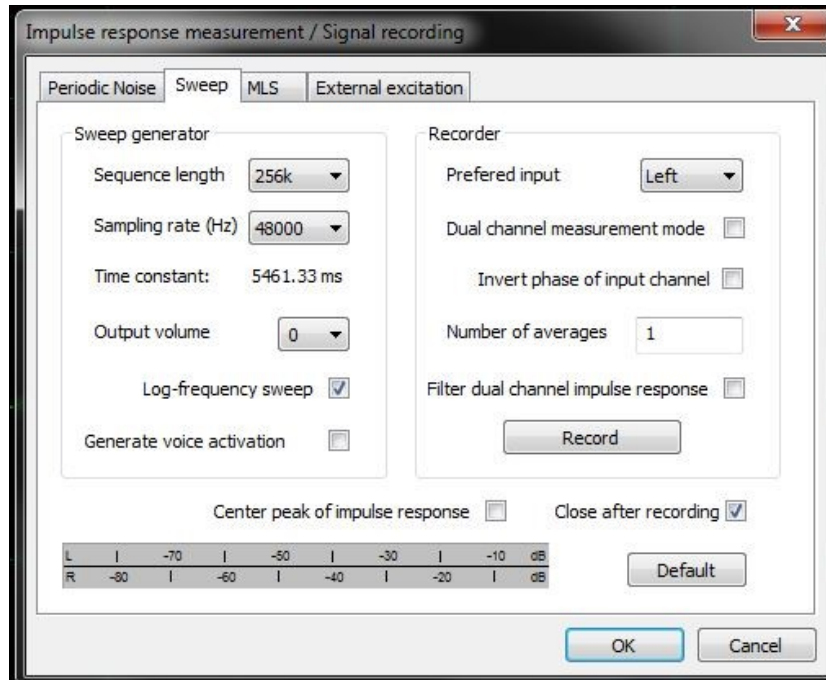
Impulse response measurement / Signal recording

Periodic Noise | Sweep | MLS | External excitation

Sweep generator

Sequence length 256k

Sampling rate (Hz) 48000

Time constant: 5461.33 ms

Output volume 0

Log-frequency sweep

Generate voice activation

Recorder

Prefered input Left

Dual channel measurement mode

Invert phase of input channel

Number of averages 1

Filter dual channel impulse response

Record

Center peak of impulse response

Close after recording

L -70 -50 -30 -10 dB
R -80 -60 -40 -20 dB

Default

OK

Cancel